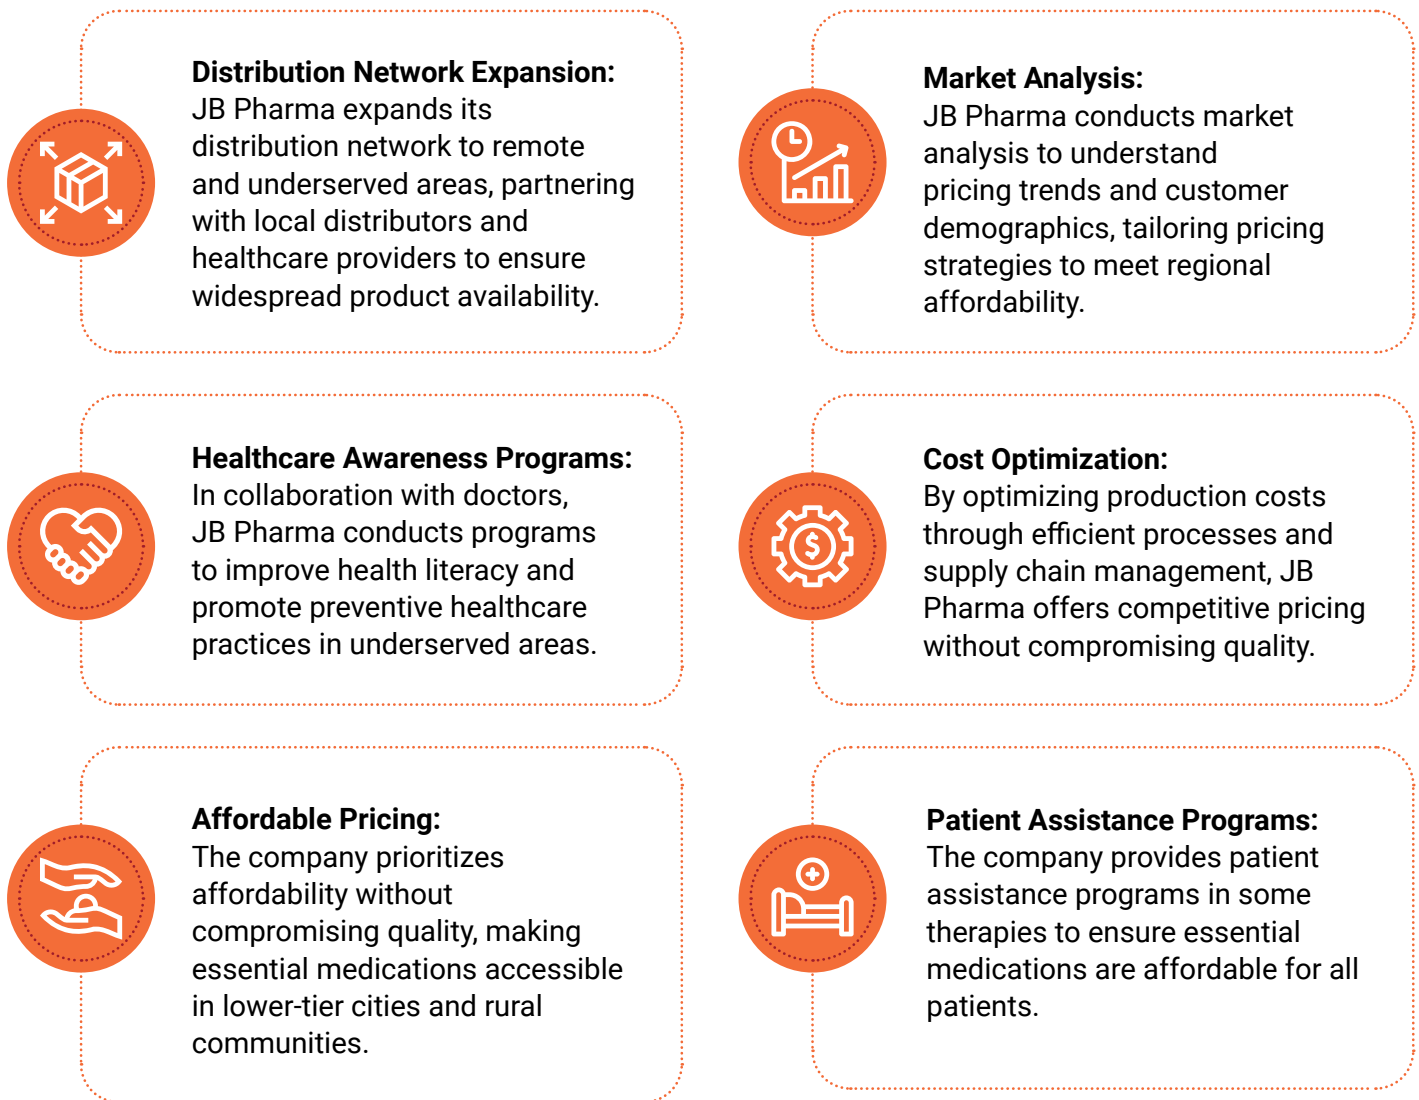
**Distribution Network Expansion:**
JB Pharma expands its distribution network to remote and underserved areas, partnering with local distributors and healthcare providers to ensure widespread product availability.

**Market Analysis:**
JB Pharma conducts market analysis to understand pricing trends and customer demographics, tailoring pricing strategies to meet regional affordability.

**Healthcare Awareness Programs:**
In collaboration with doctors, JB Pharma conducts programs to improve health literacy and promote preventive healthcare practices in underserved areas.

**Cost Optimization:**
By optimizing production costs through efficient processes and supply chain management, JB Pharma offers competitive pricing without compromising quality.

**Affordable Pricing:**
The company prioritizes affordability without compromising quality, making essential medications accessible in lower-tier cities and rural communities.

**Patient Assistance Programs:**
The company provides patient assistance programs in some therapies to ensure essential medications are affordable for all patients.